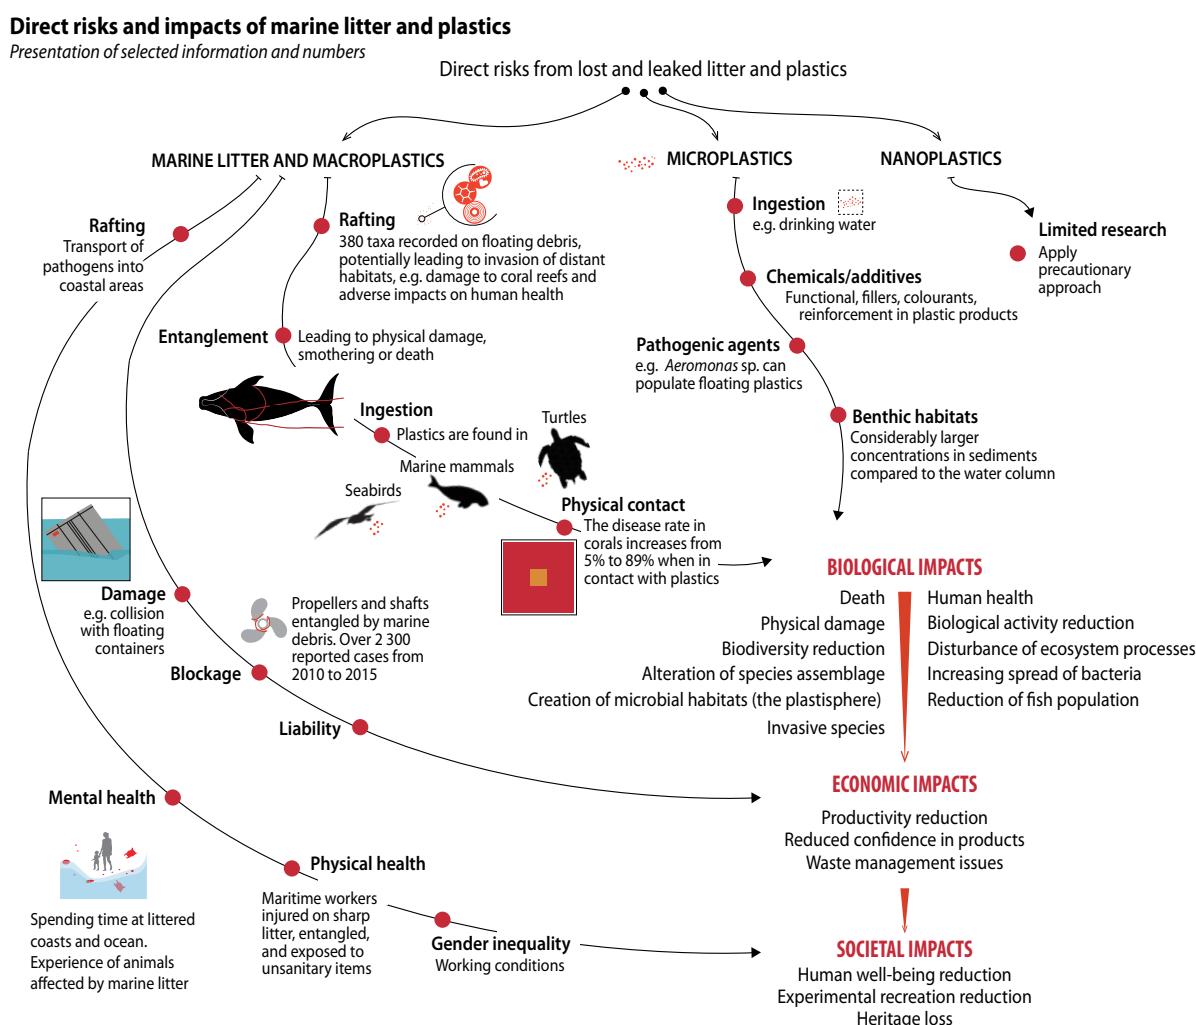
Direct risks and impacts of marine litter and plastics
Presentation of selected information and numbers

Direct risks from lost and leaked litter and plastics

MARINE LITTER AND MACROPLASTICS

MICROPLASTICS

NANOPLASTICS

Rafting
Transport of pathogens into coastal areas

Rafting
380 taxa recorded on floating debris, potentially leading to invasion of distant habitats, e.g. damage to coral reefs and adverse impacts on human health

Entanglement
Leading to physical damage, smothering or death

Ingestion
Plastics are found in

Turtles

Marine mammals

Seabirds

Physical contact
The disease rate in corals increases from 5% to 89% when in contact with plastics

Damage
e.g. collision with floating containers

Propellers and shafts entangled by marine debris. Over 2 300 reported cases from 2010 to 2015

Blockage

Liability

Mental health

Spending time at littered coasts and ocean. Experience of animals affected by marine litter

Physical health

Maritime workers injured on sharp litter, entangled, and exposed to unsanitary items

Gender inequality
Working conditions

Ingestion
e.g. drinking water

Chemicals/additives
Functional, fillers, colourants, reinforcement in plastic products

Pathogenic agents
e.g. Aeromonas sp. can populate floating plastics

Benthic habitats
Considerably larger concentrations in sediments compared to the water column

Limited research
Apply precautionary approach

BIOLOGICAL IMPACTS
Death
Physical damage
Biodiversity reduction
Alteration of species assemblage
Creation of microbial habitats (the plastisphere)
Invasive species
Human health
Biological activity reduction
Disturbance of ecosystem processes
Increasing spread of bacteria
Reduction of fish population

ECONOMIC IMPACTS
Productivity reduction
Reduced confidence in products
Waste management issues

SOCIETAL IMPACTS
Human well-being reduction
Experimental recreation reduction
Heritage loss